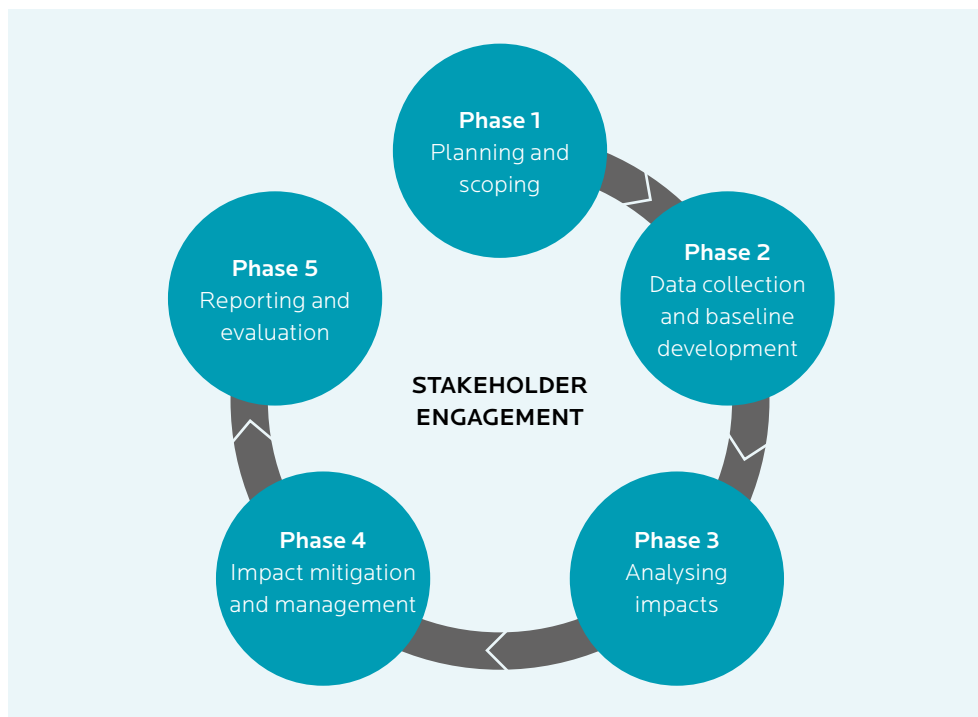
Phase 1
Planning and scoping

Phase 2
Data collection and baseline development

Phase 3
Analysing impacts

Phase 4
Impact mitigation and management

Phase 5
Reporting and evaluation

STAKEHOLDER ENGAGEMENT